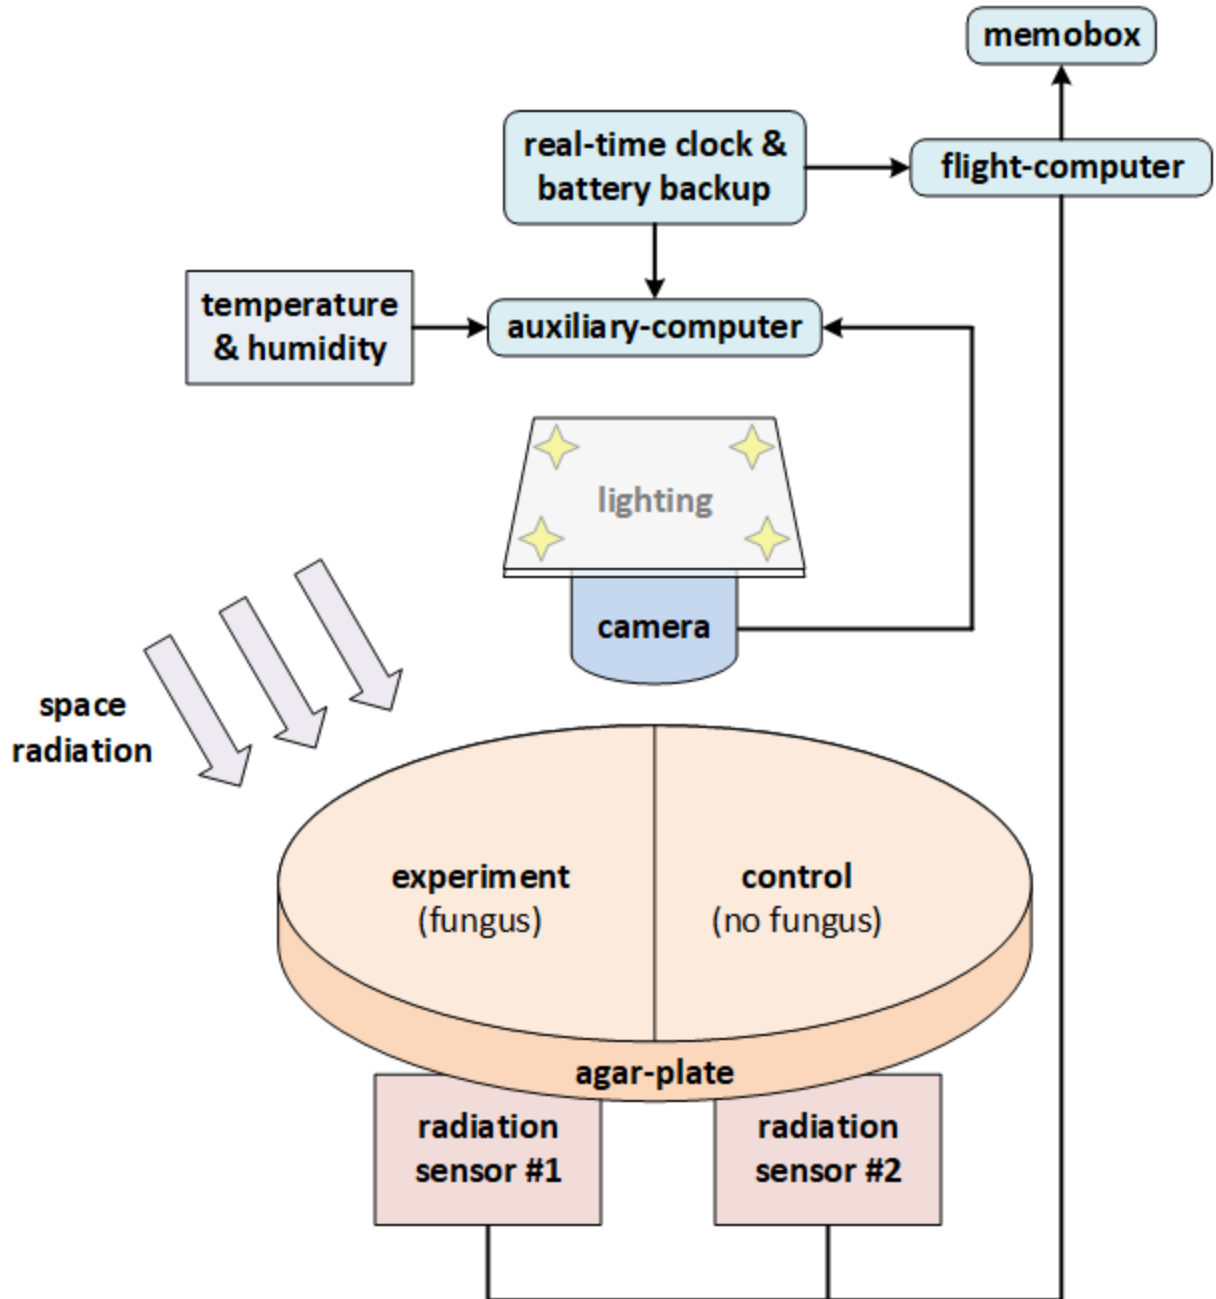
memobox

real-time clock & battery backup

flight-computer

temperature & humidity

auxiliary-computer

lighting

camera

space radiation

experiment
(fungus)

control
(no fungus)

agar-plate

radiation sensor #1

radiation sensor #2